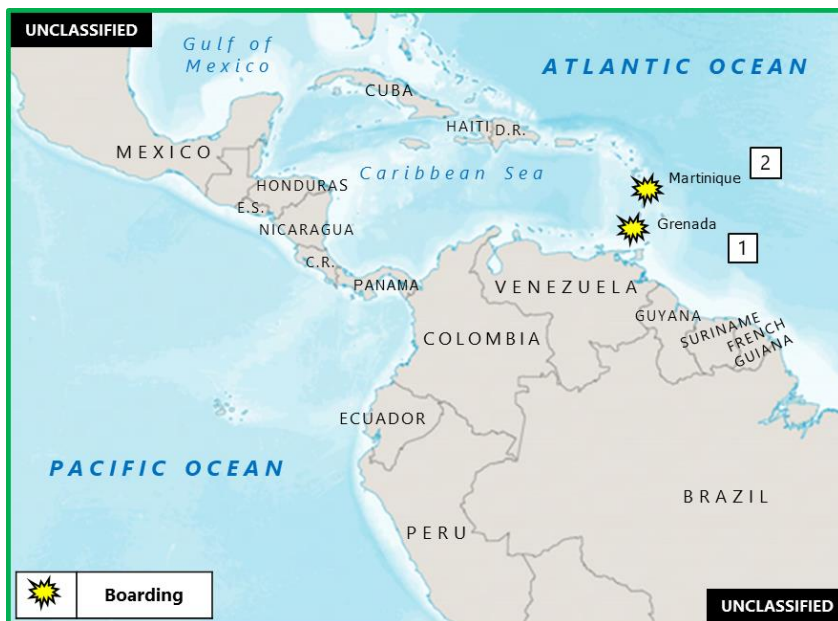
UNCLASSIFIED

Gulf of Mexico

ATLANTIC OCEAN

CUBA

HAITI D.R.

MEXICO

Caribbean Sea

Martinique

2

HONDURAS

E.S.

NICARAGUA

Grenada

1

C.R.

PANAMA

VENEZUELA

GUYANA

SURINAME

FRENCH GUIANA

COLOMBIA

ECUADOR

PACIFIC OCEAN

BRAZIL

PERU

Boarding

UNCLASSIFIED